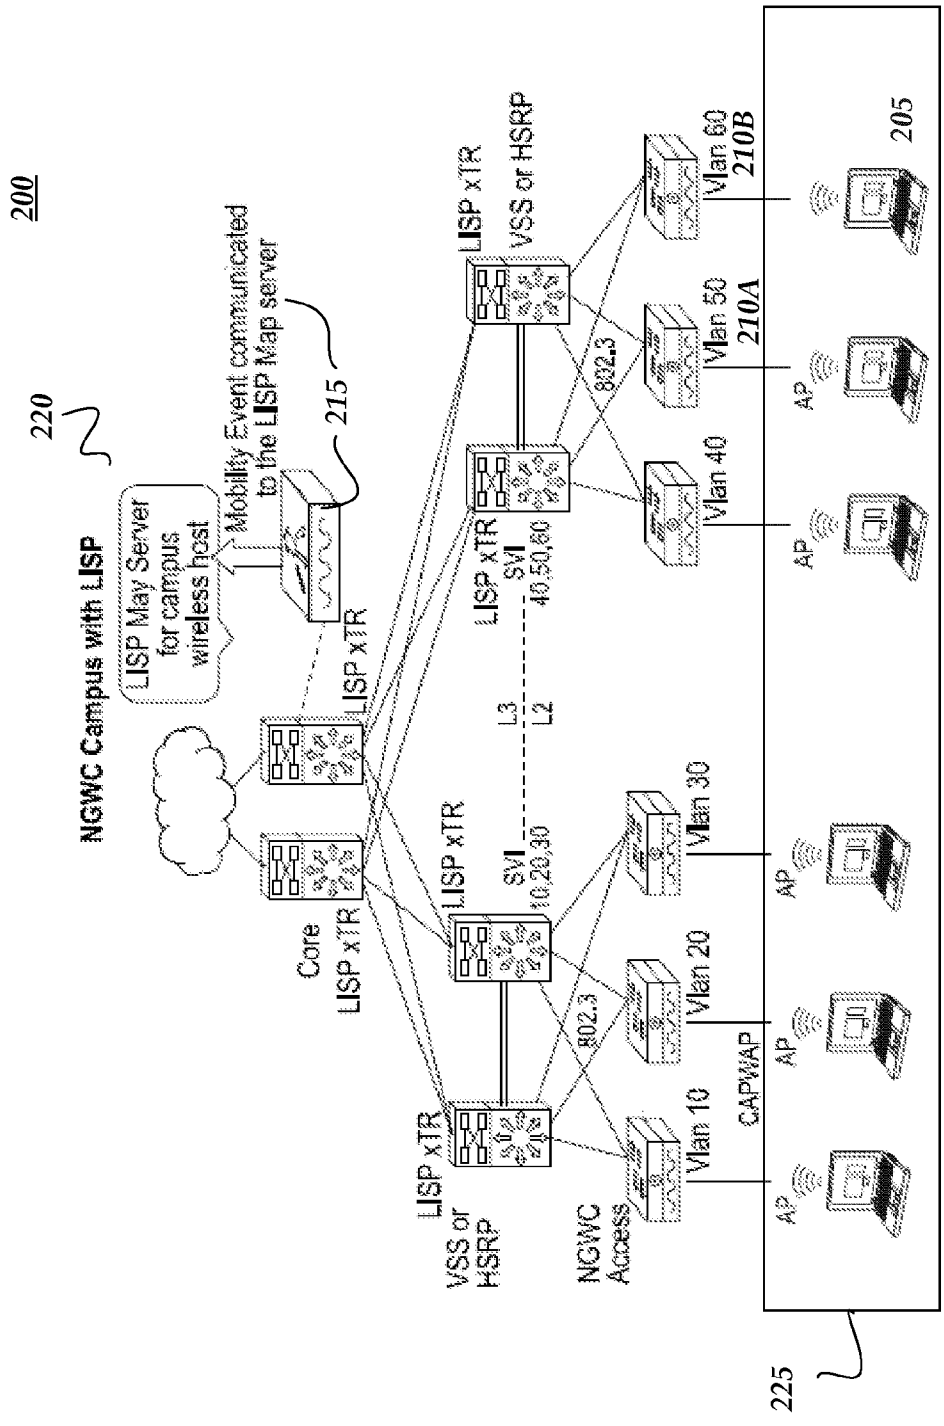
200

NGWC Campus with LISP

220

LISP May Server for campus wireless host

Mobility Event communicated to the LISP Map server

215

Core LISP xTR

LISP xTR

LISP xTR VSS or HSRP

LISP xTR

SVI 10,20,30

L3

L2

LISP xTR SVI 40,50,60

LISP xTR VSS or HSRP

802.3

802.3

NGWC Access

Vlan 10

Vlan 20

Vlan 30

Vlan 40

Vlan 50 210A

Vlan 60 210B

CAPWAP

AP

AP

AP

AP

AP

205

225